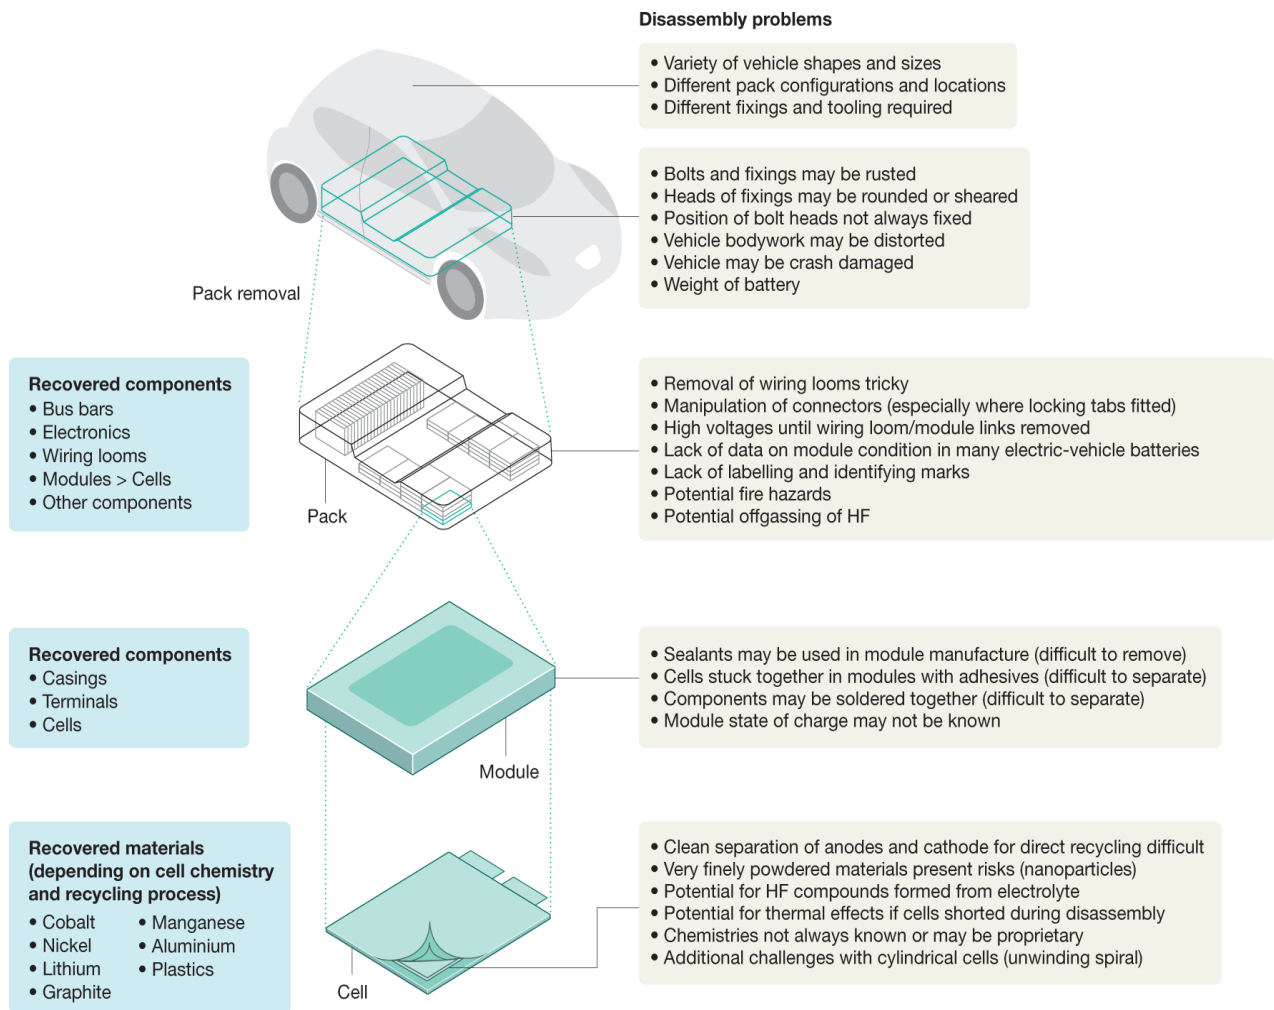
Disassembly problems

• Variety of vehicle shapes and sizes
• Different pack configurations and locations
• Different fixings and tooling required

• Bolts and fixings may be rusted
• Heads of fixings may be rounded or sheared
• Position of bolt heads not always fixed
• Vehicle bodywork may be distorted
• Vehicle may be crash damaged
• Weight of battery

Pack removal

Recovered components
• Bus bars
• Electronics
• Wiring looms
• Modules > Cells
• Other components

Pack

• Removal of wiring looms tricky
• Manipulation of connectors (especially where locking tabs fitted)
• High voltages until wiring loom/module links removed
• Lack of data on module condition in many electric-vehicle batteries
• Lack of labelling and identifying marks
• Potential fire hazards
• Potential offgassing of HF

Recovered components
• Casings
• Terminals
• Cells

Module

• Sealants may be used in module manufacture (difficult to remove)
• Cells stuck together in modules with adhesives (difficult to separate)
• Components may be soldered together (difficult to separate)
• Module state of charge may not be known

Recovered materials (depending on cell chemistry and recycling process)
• Cobalt
• Nickel
• Lithium
• Graphite
• Manganese
• Aluminium
• Plastics

Cell

• Clean separation of anodes and cathode for direct recycling difficult
• Very finely powdered materials present risks (nanoparticles)
• Potential for HF compounds formed from electrolyte
• Potential for thermal effects if cells shorted during disassembly
• Chemistries not always known or may be proprietary
• Additional challenges with cylindrical cells (unwinding spiral)